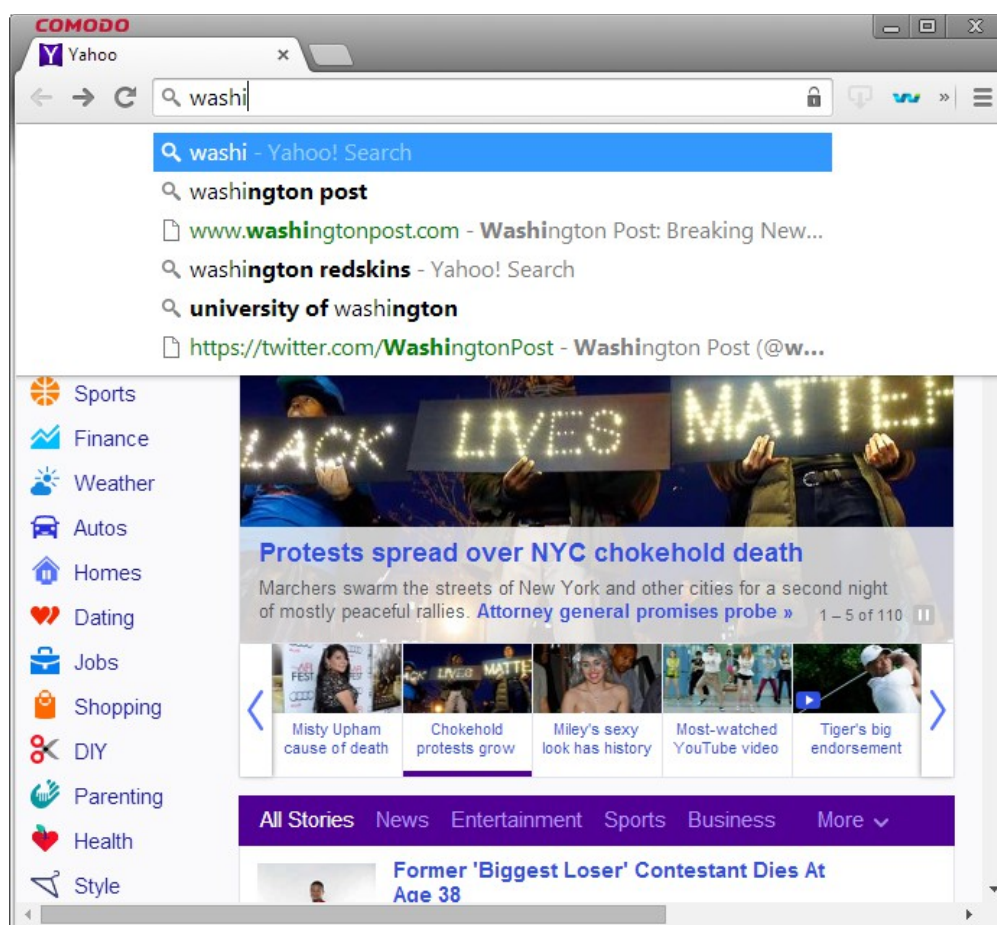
COMODO

Yahoo ×

washi

washi - Yahoo! Search
washington post
www.washingtonpost.com - Washington Post: Breaking New...
washington redskins - Yahoo! Search
university of washington
https://twitter.com/WashingtonPost - Washington Post (@w...

Sports
Finance
Weather
Autos
Homes
Dating
Jobs
Shopping
DIY
Parenting
Health
Style

LACK LIVES MATTE

Protests spread over NYC chokehold death
Marchers swarm the streets of New York and other cities for a second night of mostly peaceful rallies. Attorney general promises probe »
1 – 5 of 110

Misty Upham cause of death
Chokehold protests grow
Miley's sexy look has history
Most-watched YouTube video
Tiger's big endorsement

All Stories News Entertainment Sports Business More

Former 'Biggest Loser' Contestant Dies At Age 38